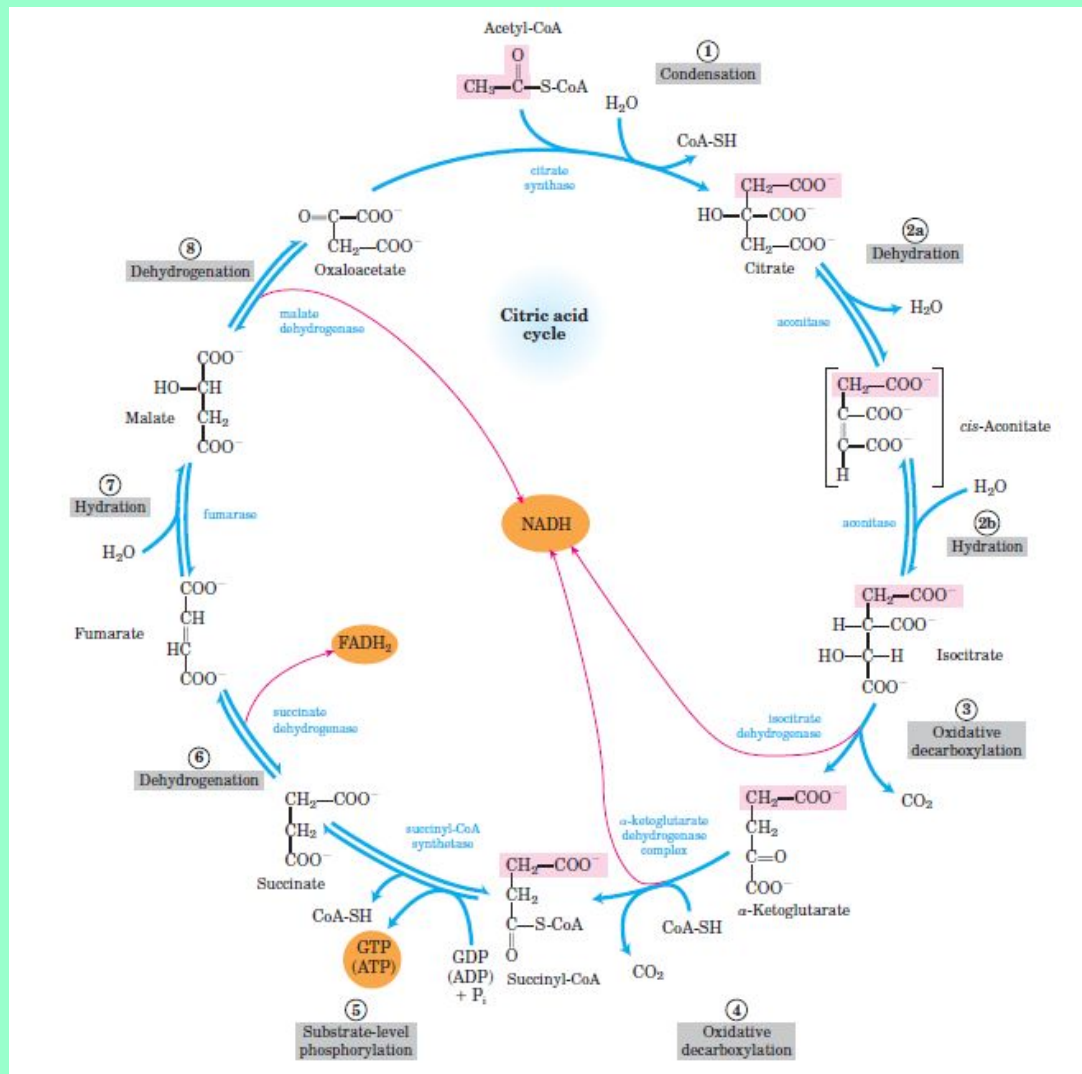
Acetyl-CoA

$CH_3-\overset{O}{\overset{\|}{C}}-S\text{-}CoA$

1
Condensation

$H_2O$

CoA-SH

citrate synthase

$CH_2-COO^-$
$HO-C-COO^-$
$CH_2-COO^-$
Citrate

2a
Dehydration

$H_2O$

aconitase

$CH_2-COO^-$
$C-COO^-$
$C-COO^-$
H

cis-Aconitate

$H_2O$

aconitase

2b
Hydration

$CH_2-COO^-$
$H-C-COO^-$
$HO-C-H$
$COO^-$
Isocitrate

isocitrate dehydrogenase

3
Oxidative decarboxylation

$CO_2$

$CH_2-COO^-$
$CH_2$
$C=O$
$COO^-$
α-Ketoglutarate

α-ketoglutarate dehydrogenase complex

CoA-SH

$CO_2$

4
Oxidative decarboxylation

$CH_2-COO^-$
$CH_2$
$C-S\text{-}CoA$
O
Succinyl-CoA

succinyl-CoA synthetase

GDP (ADP) + $P_i$

GTP (ATP)

CoA-SH

5
Substrate-level phosphorylation

$CH_2-COO^-$
$CH_2$
$COO^-$
Succinate

6
Dehydrogenation

succinate dehydrogenase

$FADH_2$

$COO^-$
CH
HC
$COO^-$
Fumarate

$H_2O$

7
Hydration

fumarase

$COO^-$
$HO-CH$
$CH_2$
$COO^-$
Malate

8
Dehydrogenation

malate dehydrogenase

$O=C-COO^-$
$CH_2-COO^-$
Oxaloacetate

Citric acid cycle

NADH